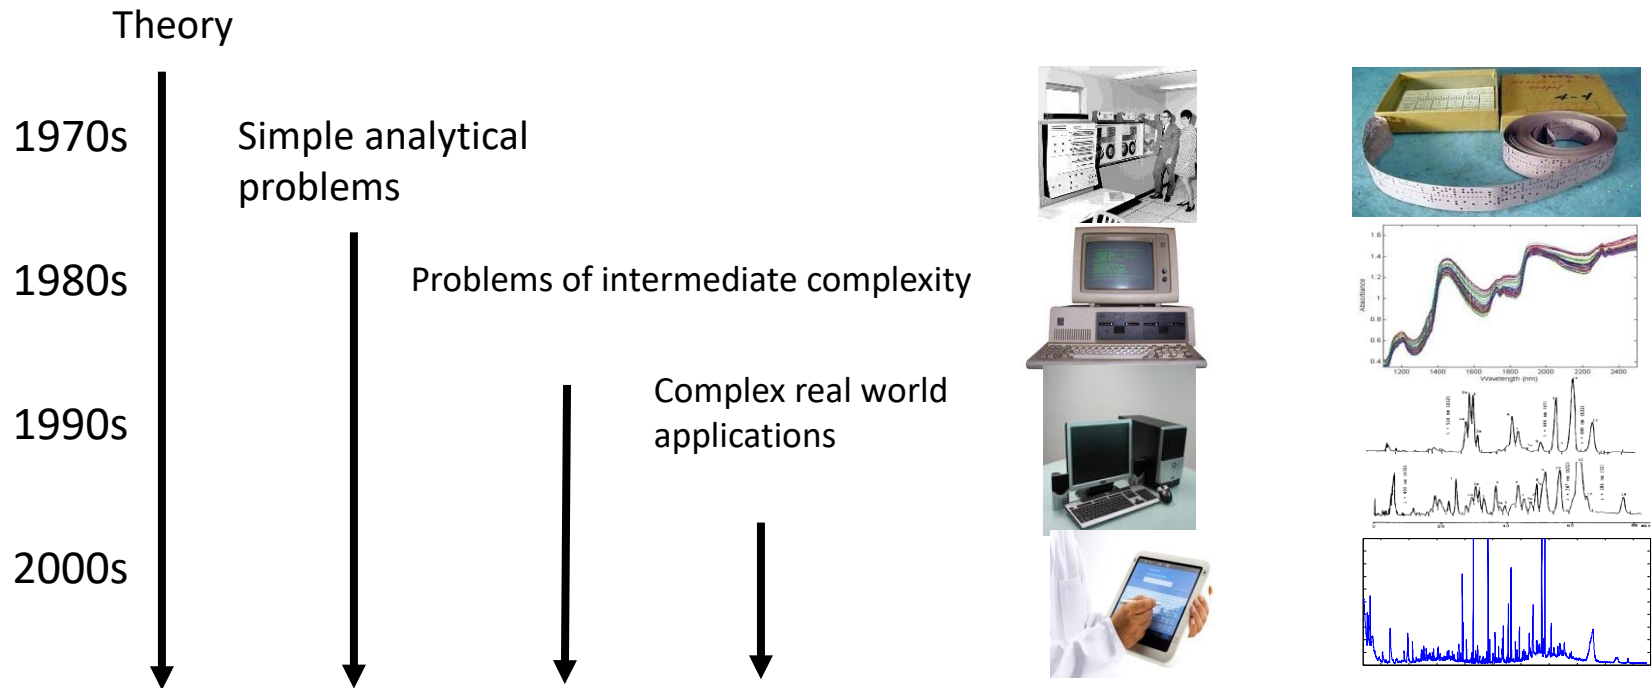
Theory

1970s

Simple analytical problems

1980s

Problems of intermediate complexity

1990s

Complex real world applications

2000s

1.6
1.4
1.2
1
0.8
0.6
0.4
Absorbance
1200 1400 1600 1800 2000 2200 2400
Wavelength (nm)